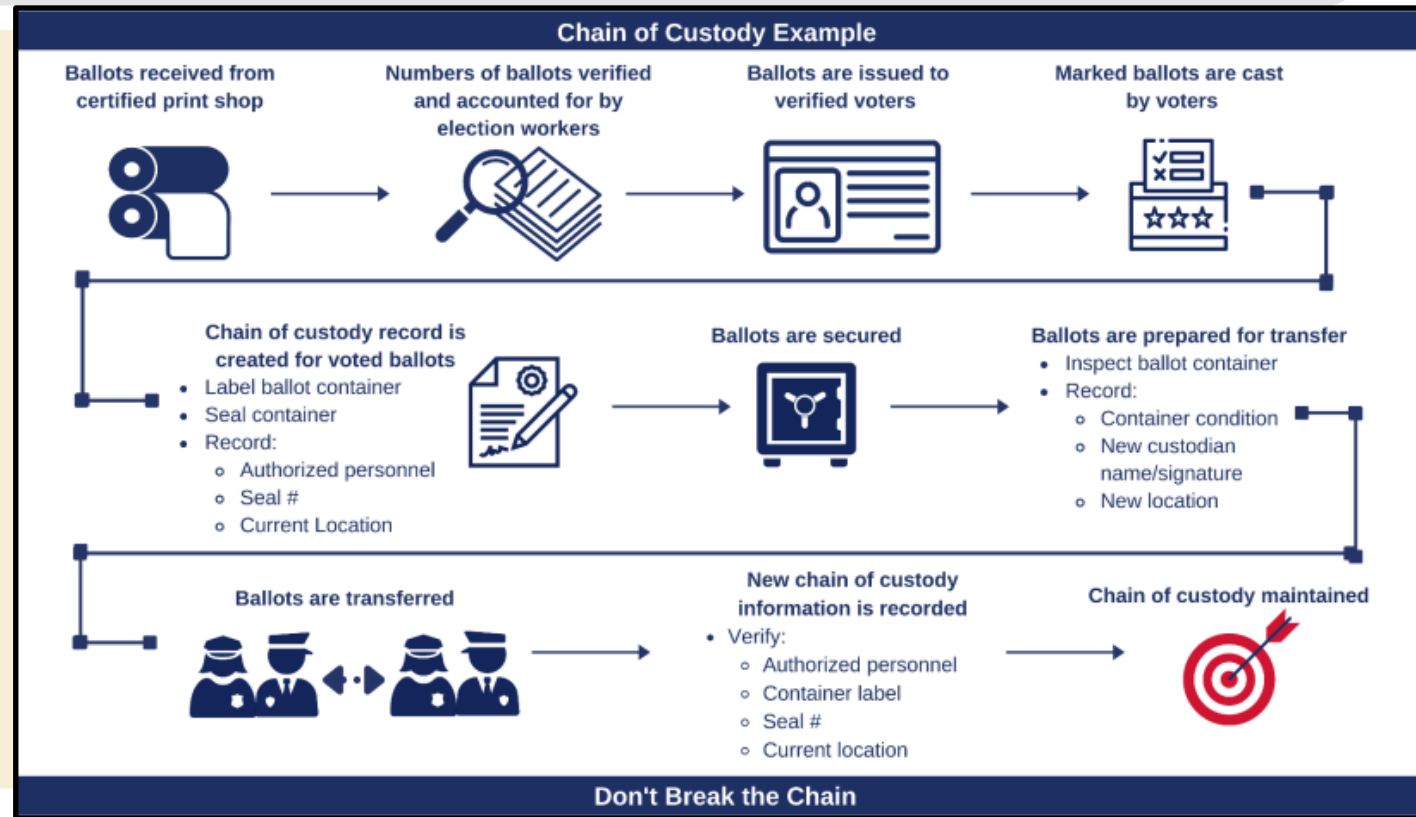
Chain of Custody Example

Ballots received from certified print shop

Numbers of ballots verified and accounted for by election workers

Ballots are issued to verified voters

Marked ballots are cast by voters

Chain of custody record is created for voted ballots
- Label ballot container
- Seal container
- Record:
  - Authorized personnel
  - Seal #
  - Current Location

Ballots are secured

Ballots are prepared for transfer
- Inspect ballot container
- Record:
  - Container condition
  - New custodian name/signature
  - New location

Ballots are transferred

New chain of custody information is recorded
- Verify:
  - Authorized personnel
  - Container label
  - Seal #
  - Current location

Chain of custody maintained

Don't Break the Chain